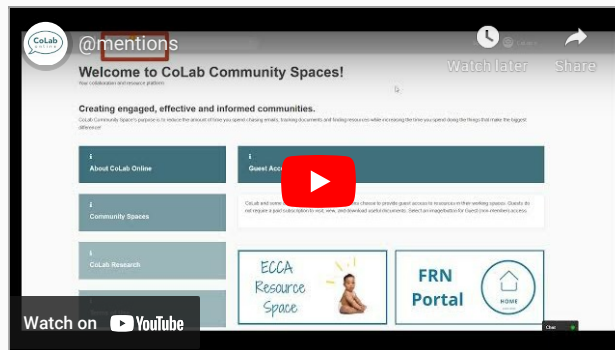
CoLab online
@mentions
Watch later
Share
Welcome to CoLab Community Spaces!
Your collaboration and resource platform
Creating engaged, effective and informed communities.
CoLab Community Space's purpose is to reduce the amount of time you spend chasing emails, tracking documents and finding resources while increasing the time you spend doing the things that make the biggest difference!
About CoLab Online
Guest Acc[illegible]
Community Spaces
CoLab and some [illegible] choose to provide guest access to resources in their working spaces. Guests do not require a paid subscription to visit, view, and download useful documents. Select an image below for Guest (non-member) access.
CoLab Research
ECCA Resource Space
FRN Portal
HOME
Watch on YouTube
Chat